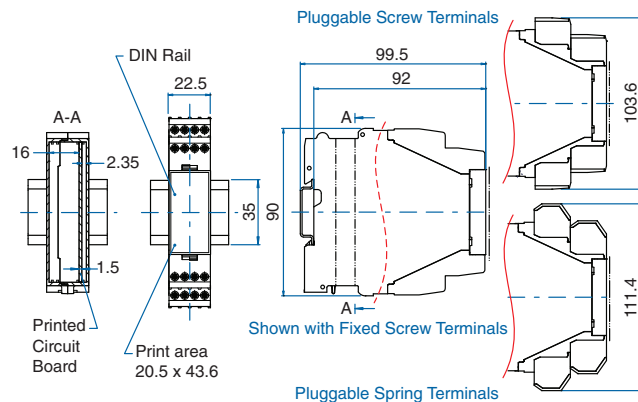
Pluggable Screw Terminals

DIN Rail

22.5

99.5

92

A-A

A

16

2.35

35

90

103.6

1.5

A

111.4

Printed Circuit Board

Print area 20.5 x 43.6

Shown with Fixed Screw Terminals

Pluggable Spring Terminals